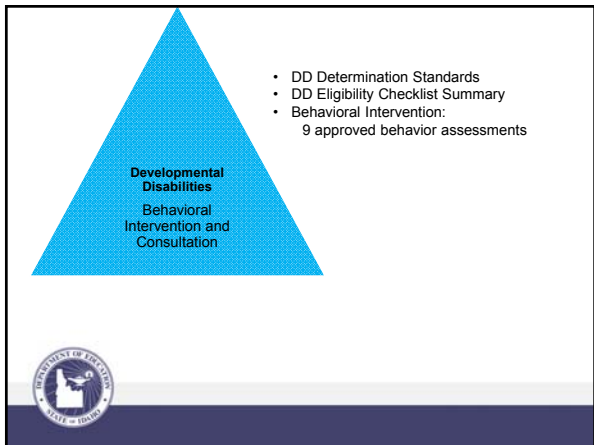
Developmental Disabilities

Behavioral Intervention and Consultation

- DD Determination Standards
- DD Eligibility Checklist Summary
- Behavioral Intervention:
  9 approved behavior assessments

DEPARTMENT OF EDUCATION STATE OF IDAHO